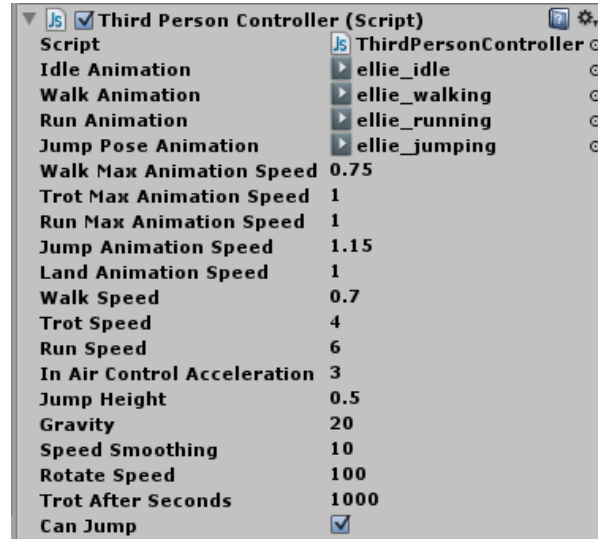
Third Person Controller (Script)

| | |
|---|---|
| Script | ThirdPersonController |
| Idle Animation | ellie_idle |
| Walk Animation | ellie_walking |
| Run Animation | ellie_running |
| Jump Pose Animation | ellie_jumping |
| Walk Max Animation Speed | 0.75 |
| Trot Max Animation Speed | 1 |
| Run Max Animation Speed | 1 |
| Jump Animation Speed | 1.15 |
| Land Animation Speed | 1 |
| Walk Speed | 0.7 |
| Trot Speed | 4 |
| Run Speed | 6 |
| In Air Control Acceleration | 3 |
| Jump Height | 0.5 |
| Gravity | 20 |
| Speed Smoothing | 10 |
| Rotate Speed | 100 |
| Trot After Seconds | 1000 |
| Can Jump | ☑ |